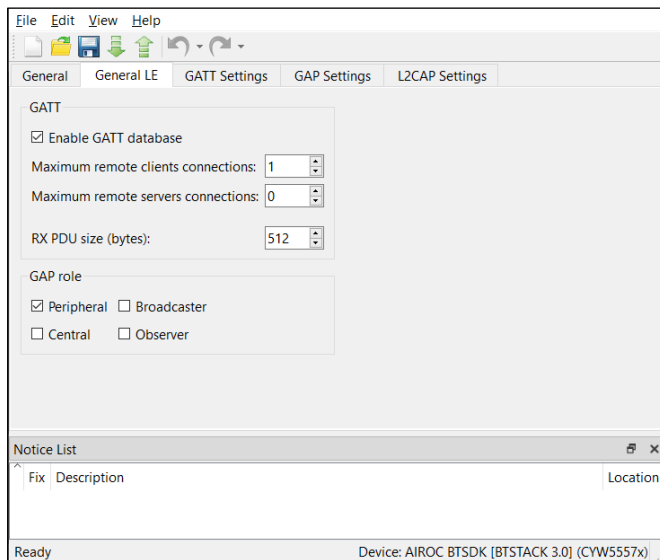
File Edit View Help

General General LE GATT Settings GAP Settings L2CAP Settings

GATT

☑ Enable GATT database

Maximum remote clients connections: 1

Maximum remote servers connections: 0

RX PDU size (bytes): 512

GAP role

☑ Peripheral ☐ Broadcaster

☐ Central ☐ Observer

Notice List

Fix Description Location

Ready Device: AIROC BTSDK [BTSTACK 3.0] (CYW5557x)